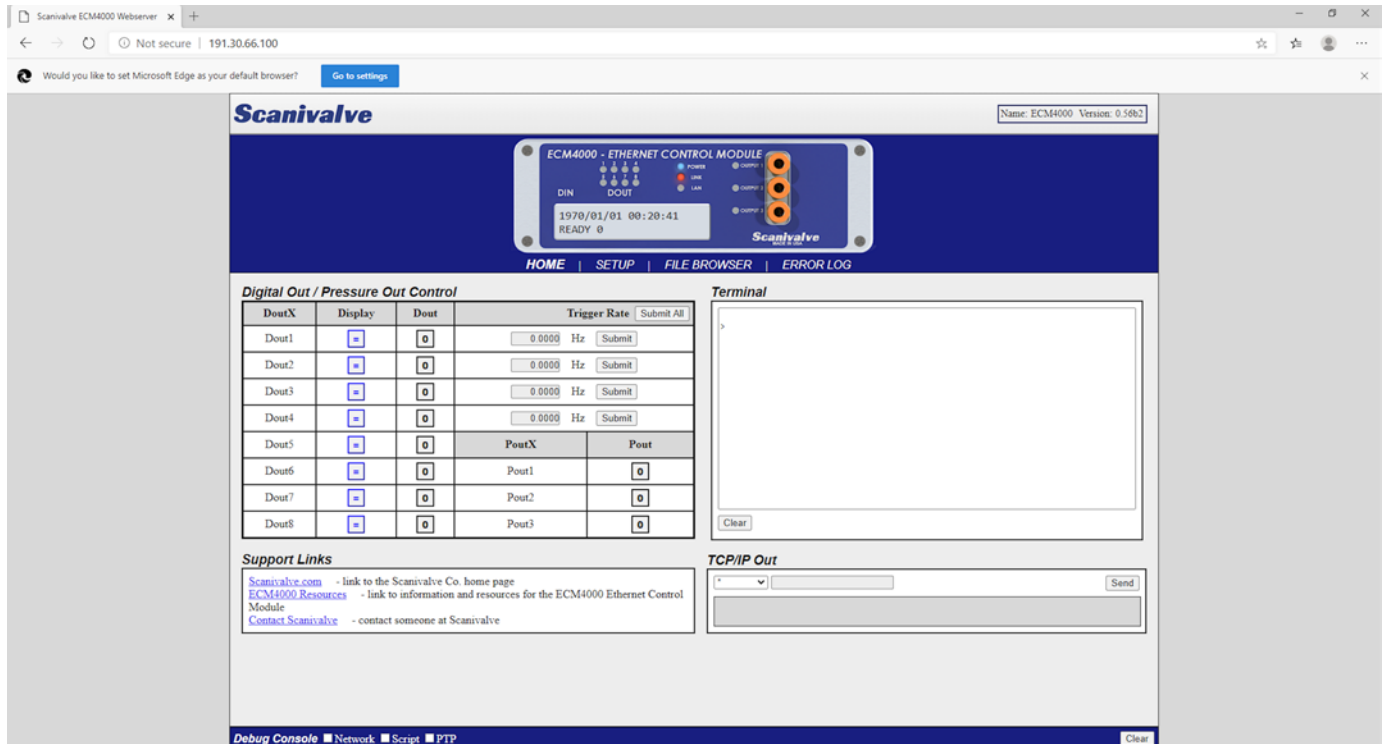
Scanivalve ECM4000 Webserver ×

Not secure | 191.30.66.100

Would you like to set Microsoft Edge as your default browser? Go to settings

Scanivalve

Name: ECM4000 Version: 0.56b2

ECM4000 - ETHERNET CONTROL MODULE

DIN DOUT

POWER LINK LAN

OUTPUT 1 OUTPUT 2 OUTPUT 3

1970/01/01 00:20:41
READY 0

Scanivalve

HOME | SETUP | FILE BROWSER | ERROR LOG

Digital Out / Pressure Out Control

| DoutX | Display | Dout | Trigger Rate Submit All | |
|---|---|---|---|---|
| Dout1 | = | 0 | 0.0000 Hz Submit | |
| Dout2 | = | 0 | 0.0000 Hz Submit | |
| Dout3 | = | 0 | 0.0000 Hz Submit | |
| Dout4 | = | 0 | 0.0000 Hz Submit | |
| Dout5 | = | 0 | PoutX | Pout |
| Dout6 | = | 0 | Pout1 | 0 |
| Dout7 | = | 0 | Pout2 | 0 |
| Dout8 | = | 0 | Pout3 | 0 |

Terminal

>

Clear

Support Links

Scanivalve.com - link to the Scanivalve Co. home page
ECM4000 Resources - link to information and resources for the ECM4000 Ethernet Control Module
Contact Scanivalve - contact someone at Scanivalve

TCP/IP Out

Send

Debug Console Network Script PTP

Clear